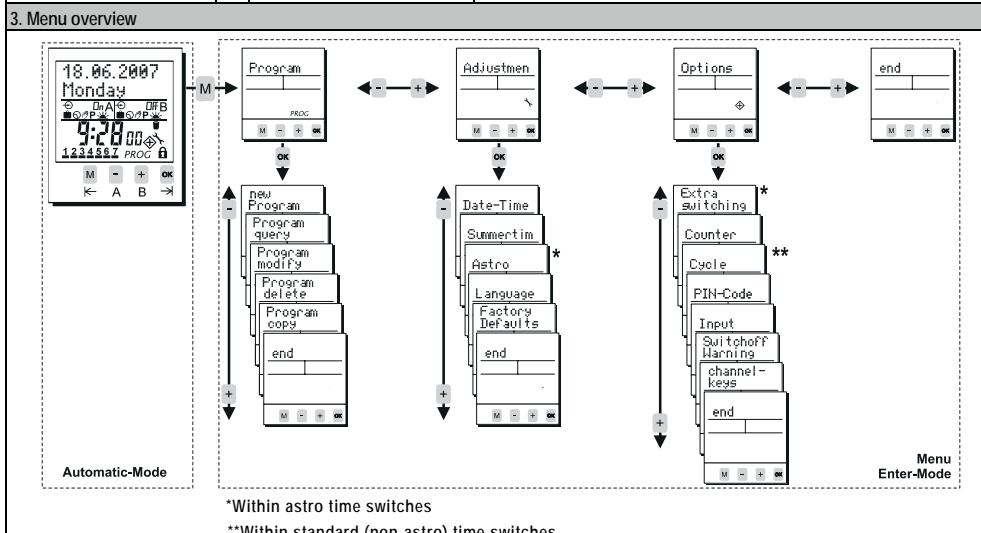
3. Menu overview

18.06.2007
Monday
On A Off B
9:28 00
1 2 3 4 5 6 7 PROG
M - + OK
A B

Automatic-Mode

M

Program
PROG
M - + OK

- +

Adjustmen
M - + OK

- +

Options
M - + OK

- +

end
M - + OK

OK

new Program
Program query
Program modify
Program delete
Program copy
end
M - + OK

OK

Date-Time
Summertim
Astro *
Language
Factory Defaults
end
M - + OK

OK

Extra switching *
Counter
Cycle **
PIN-Code
Input
Switchoff Warning
channel-keys
end
M - + OK

Menu
Enter-Mode

*Within astro time switches
**Within standard (non-astro) time switches